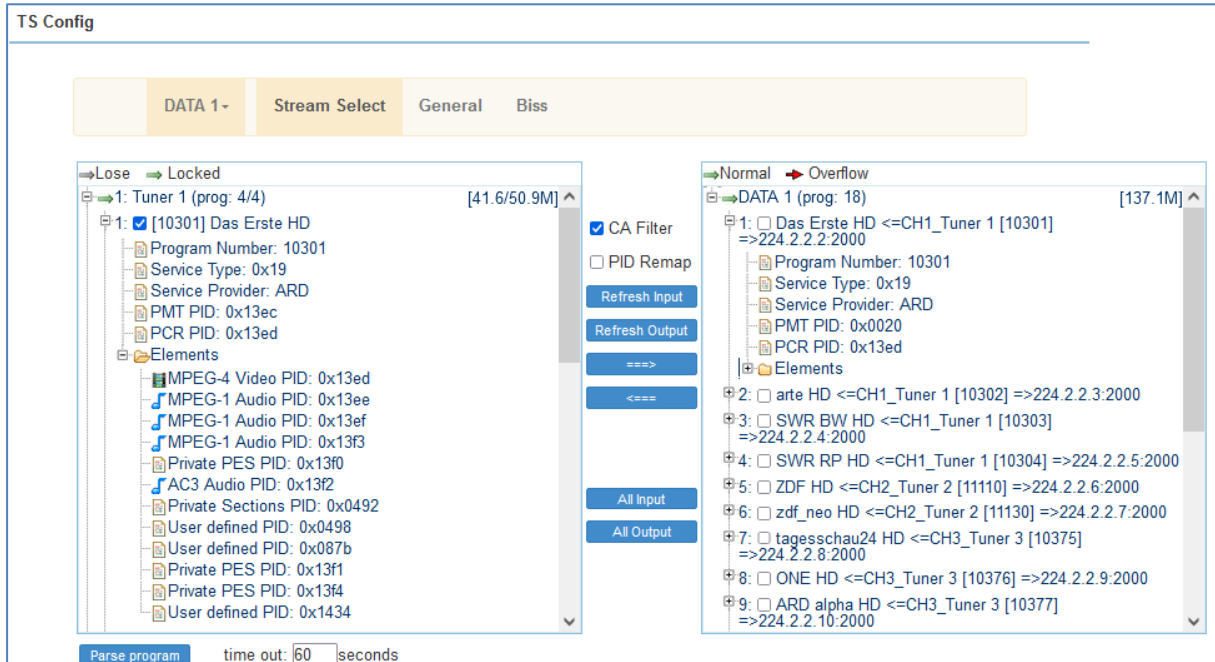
TS Config

DATA 1 Stream Select General Biss

Lose Locked
1: Tuner 1 (prog: 4/4) [41.6/50.9M]
1: [10301] Das Erste HD
Program Number: 10301
Service Type: 0x19
Service Provider: ARD
PMT PID: 0x13ec
PCR PID: 0x13ed
Elements
MPEG-4 Video PID: 0x13ed
MPEG-1 Audio PID: 0x13ee
MPEG-1 Audio PID: 0x13ef
MPEG-1 Audio PID: 0x13f3
Private PES PID: 0x13f0
AC3 Audio PID: 0x13f2
Private Sections PID: 0x0492
User defined PID: 0x0498
User defined PID: 0x087b
Private PES PID: 0x13f1
Private PES PID: 0x13f4
User defined PID: 0x1434

CA Filter
PID Remap
Refresh Input
Refresh Output
===>
<===
All Input
All Output

Normal Overflow
DATA 1 (prog: 18) [137.1M]
1: Das Erste HD <=CH1_Tuner 1 [10301] =>224.2.2.2:2000
Program Number: 10301
Service Type: 0x19
Service Provider: ARD
PMT PID: 0x0020
PCR PID: 0x13ed
Elements
2: arte HD <=CH1_Tuner 1 [10302] =>224.2.2.3:2000
3: SWR BW HD <=CH1_Tuner 1 [10303] =>224.2.2.4:2000
4: SWR RP HD <=CH1_Tuner 1 [10304] =>224.2.2.5:2000
5: ZDF HD <=CH2_Tuner 2 [11110] =>224.2.2.6:2000
6: zdf_neo HD <=CH2_Tuner 2 [11130] =>224.2.2.7:2000
7: tagesschau24 HD <=CH3_Tuner 3 [10375] =>224.2.2.8:2000
8: ONE HD <=CH3_Tuner 3 [10376] =>224.2.2.9:2000
9: ARD alpha HD <=CH3_Tuner 3 [10377] =>224.2.2.10:2000

Parse program time out: 60 seconds